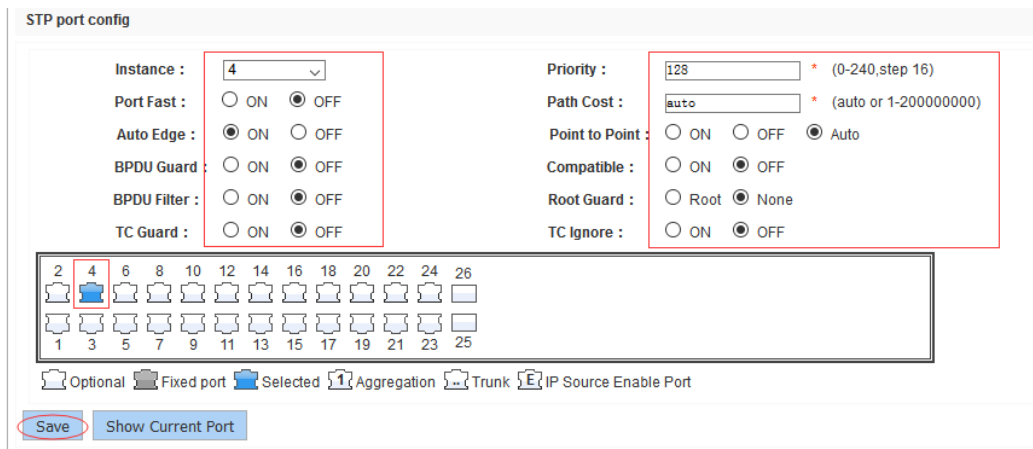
STP port config

Instance : 4

Port Fast : ON OFF

Auto Edge : ON OFF

BPDU Guard : ON OFF

BPDU Filter : ON OFF

TC Guard : ON OFF

Priority : 128 * (0-240,step 16)

Path Cost : auto * (auto or 1-200000000)

Point to Point : ON OFF Auto

Compatible : ON OFF

Root Guard : Root None

TC Ignore : ON OFF

2 4 6 8 10 12 14 16 18 20 22 24 26

1 3 5 7 9 11 13 15 17 19 21 23 25

Optional Fixed port Selected 1 Aggregation .. Trunk E IP Source Enable Port

Save Show Current Port